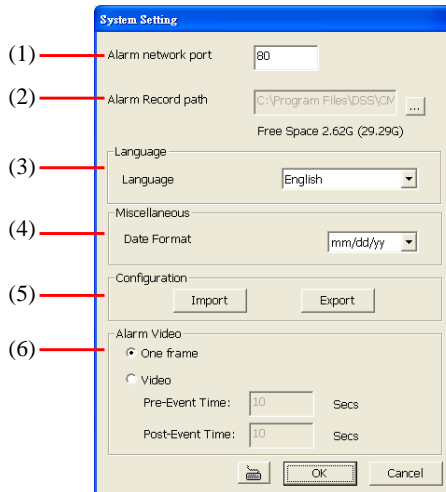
System Setting

(1) Alarm network port 80

(2) Alarm Record path C:\Program Files\DSS\CM ...

Free Space 2.62G (29.29G)

(3) Language

Language English

(4) Miscellaneous

Date Format mm/dd/yy

(5) Configuration

Import Export

(6) Alarm Video

One frame

Video

Pre-Event Time: 10 Secs

Post-Event Time: 10 Secs

OK Cancel